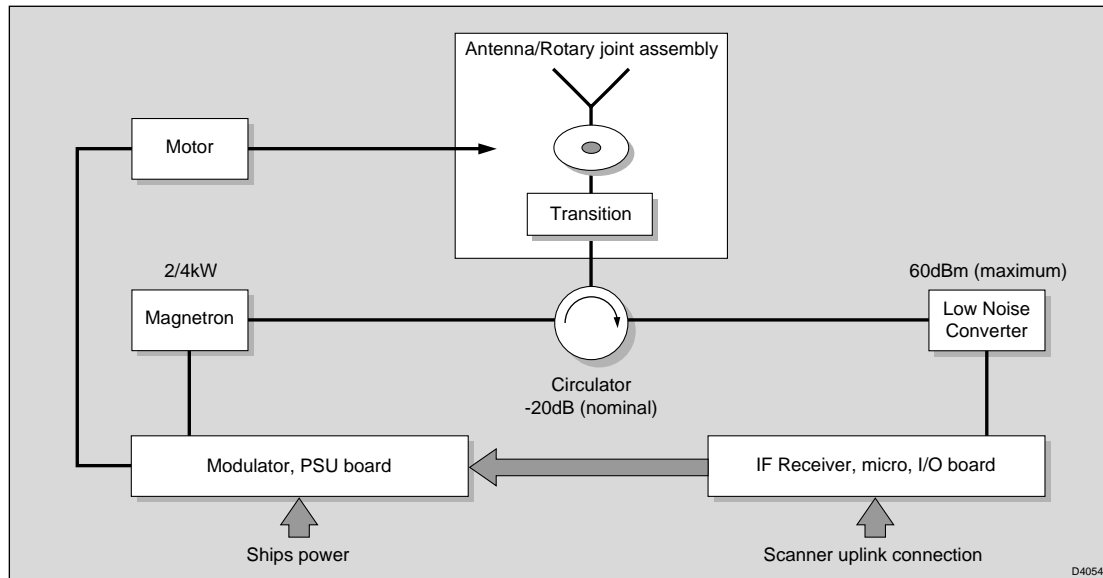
Antenna/Rotary joint assembly

Motor

Transition

2/4kW

60dBm (maximum)

Magnetron

Low Noise Converter

Circulator
-20dB (nominal)

Modulator, PSU board

IF Receiver, micro, I/O board

Ships power

Scanner uplink connection

D4054